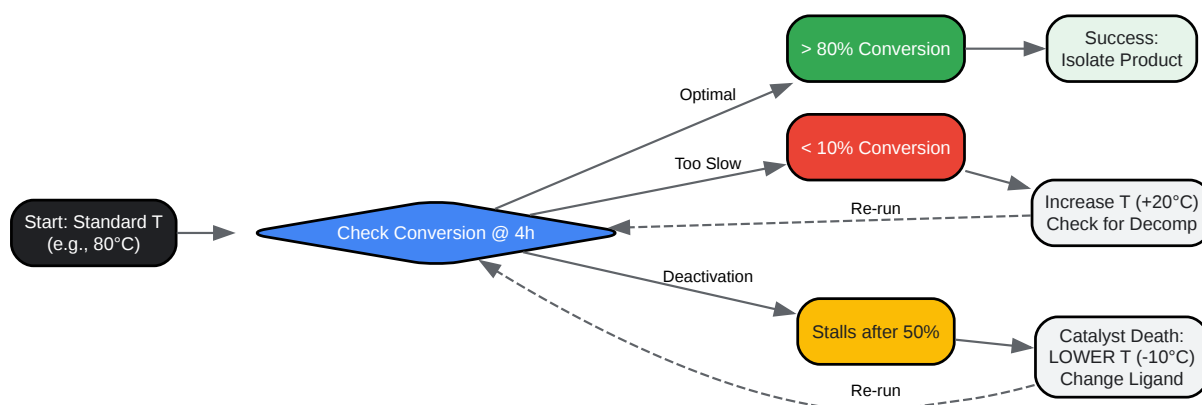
Start: Standard T
(e.g., 80°C)

Check Conversion @ 4h

Optimal

> 80% Conversion

Success:
Isolate Product

Too Slow

< 10% Conversion

Increase T (+20°C)
Check for Decomp

Re-run

Deactivation

Stalls after 50%

Catalyst Death:
LOWER T (-10°C)
Change Ligand

Re-run